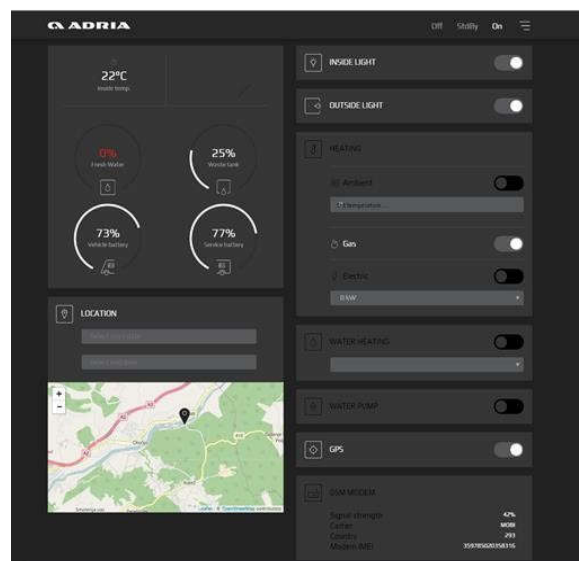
ADRIA

Off StdBy On

22°C
Inside temp.

0%
Fresh Water

25%
Waste tank

73%
Vehicle battery

77%
Service battery

LOCATION

Select start date

Select end date

+
-

INSIDE LIGHT

OUTSIDE LIGHT

HEATING

Ambient

Temperature...

Gas

Electric

0 kW

WATER HEATING

WATER PUMP

GPS

GSM MODEM

Signal strength 47%
Carrier MOBI
Country 293
Modem IMEI 359785620358316